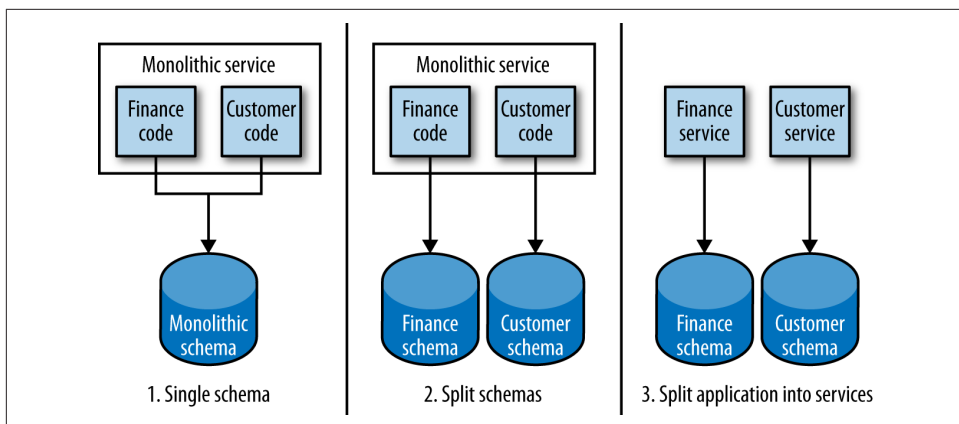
Monolithic service

Finance code

Customer code

Monolithic schema

1. Single schema

Monolithic service

Finance code

Customer code

Finance schema

Customer schema

2. Split schemas

Finance service

Customer service

Finance schema

Customer schema

3. Split application into services